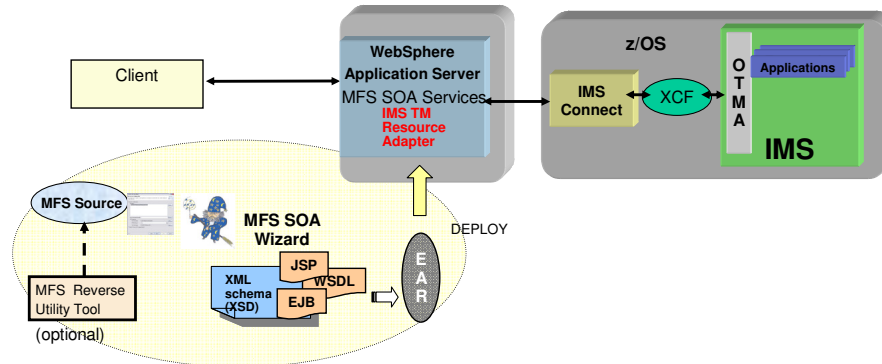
Client

WebSphere Application Server
MFS SOA Services
IMS TM Resource Adapter

z/OS

IMS Connect

XCF

O
T
M
A

Applications

IMS

MFS Source

MFS SOA Wizard

DEPLOY

XML schema (XSD)

JSP

WSDL

EJB

E
A
R

MFS Reverse Utility Tool

(optional)